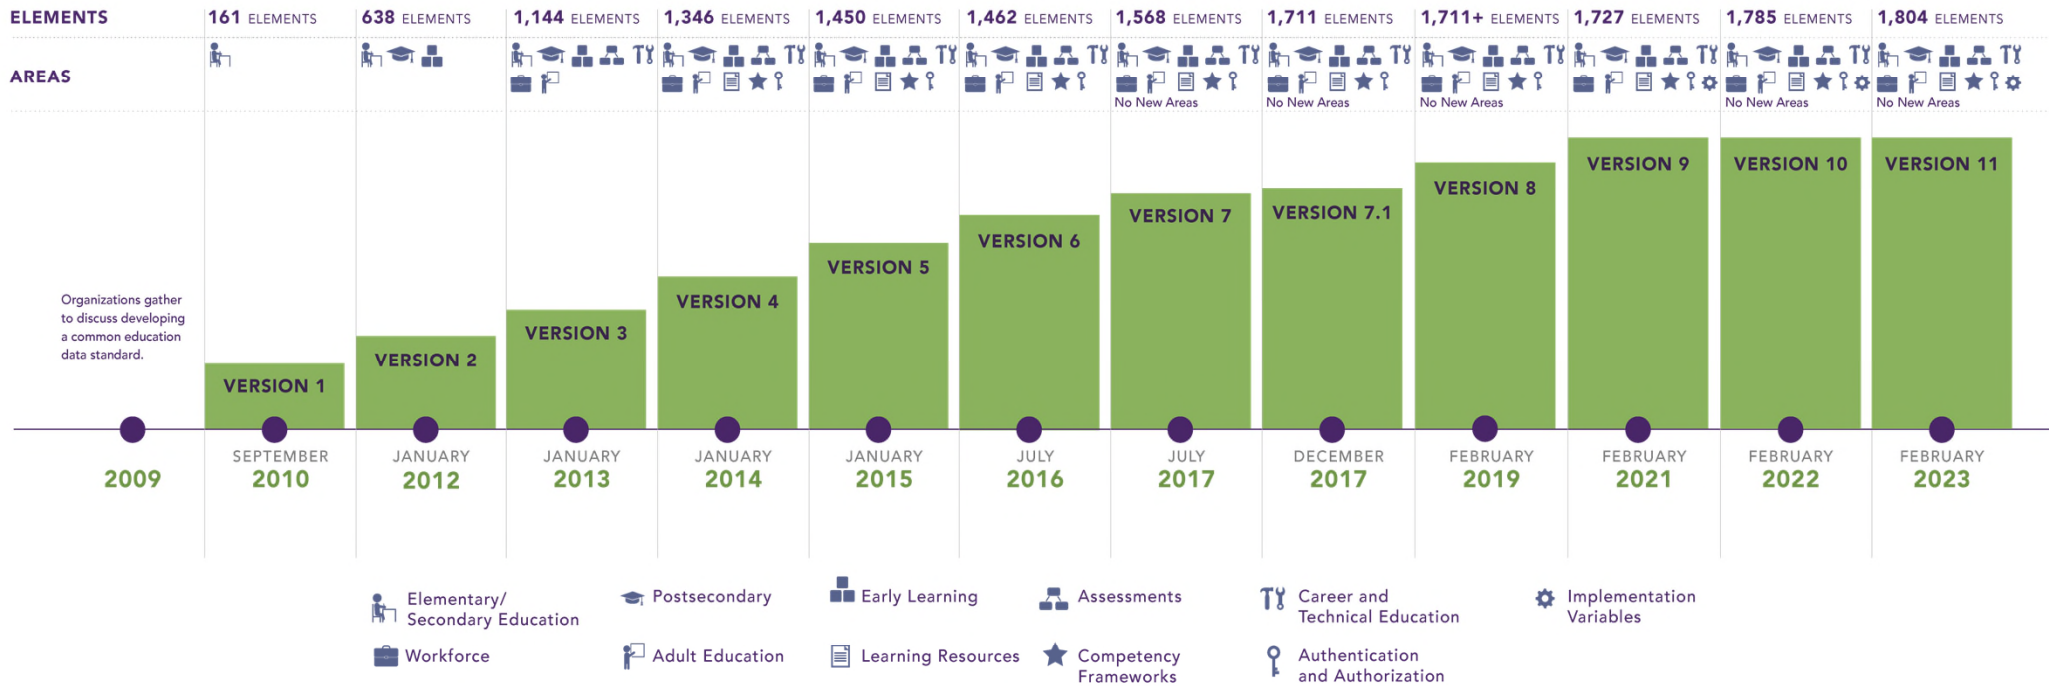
ELEMENTS
161 ELEMENTS
638 ELEMENTS
1,144 ELEMENTS
1,346 ELEMENTS
1,450 ELEMENTS
1,462 ELEMENTS
1,568 ELEMENTS
1,711 ELEMENTS
1,711+ ELEMENTS
1,727 ELEMENTS
1,785 ELEMENTS
1,804 ELEMENTS

AREAS
No New Areas
No New Areas
No New Areas
No New Areas
No New Areas

Organizations gather to discuss developing a common education data standard.

VERSION 1
VERSION 2
VERSION 3
VERSION 4
VERSION 5
VERSION 6
VERSION 7
VERSION 7.1
VERSION 8
VERSION 9
VERSION 10
VERSION 11

2009
SEPTEMBER 2010
JANUARY 2012
JANUARY 2013
JANUARY 2014
JANUARY 2015
JULY 2016
JULY 2017
DECEMBER 2017
FEBRUARY 2019
FEBRUARY 2021
FEBRUARY 2022
FEBRUARY 2023

Elementary/ Secondary Education
Postsecondary
Early Learning
Assessments
Career and Technical Education
Implementation Variables
Workforce
Adult Education
Learning Resources
Competency Frameworks
Authentication and Authorization